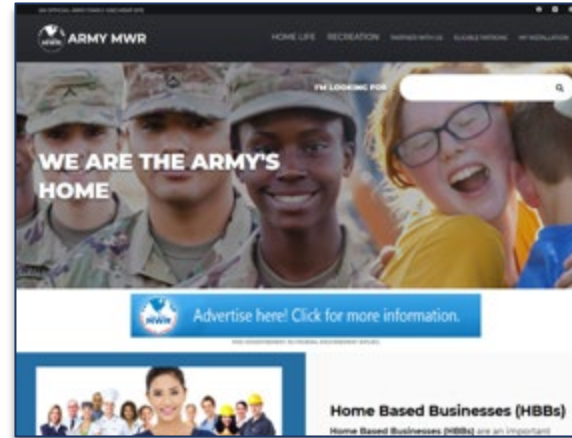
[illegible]

ARMY MWR

HOME LIFE RECREATION PARTNER WITH US ELIGIBLE PATRONS MY INSTALLATION

I'M LOOKING FOR

WE ARE THE ARMY'S HOME

Advertise here! Click for more information.

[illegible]

Home Based Businesses (HBBs)

Home Based Businesses (HBBs) are an important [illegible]